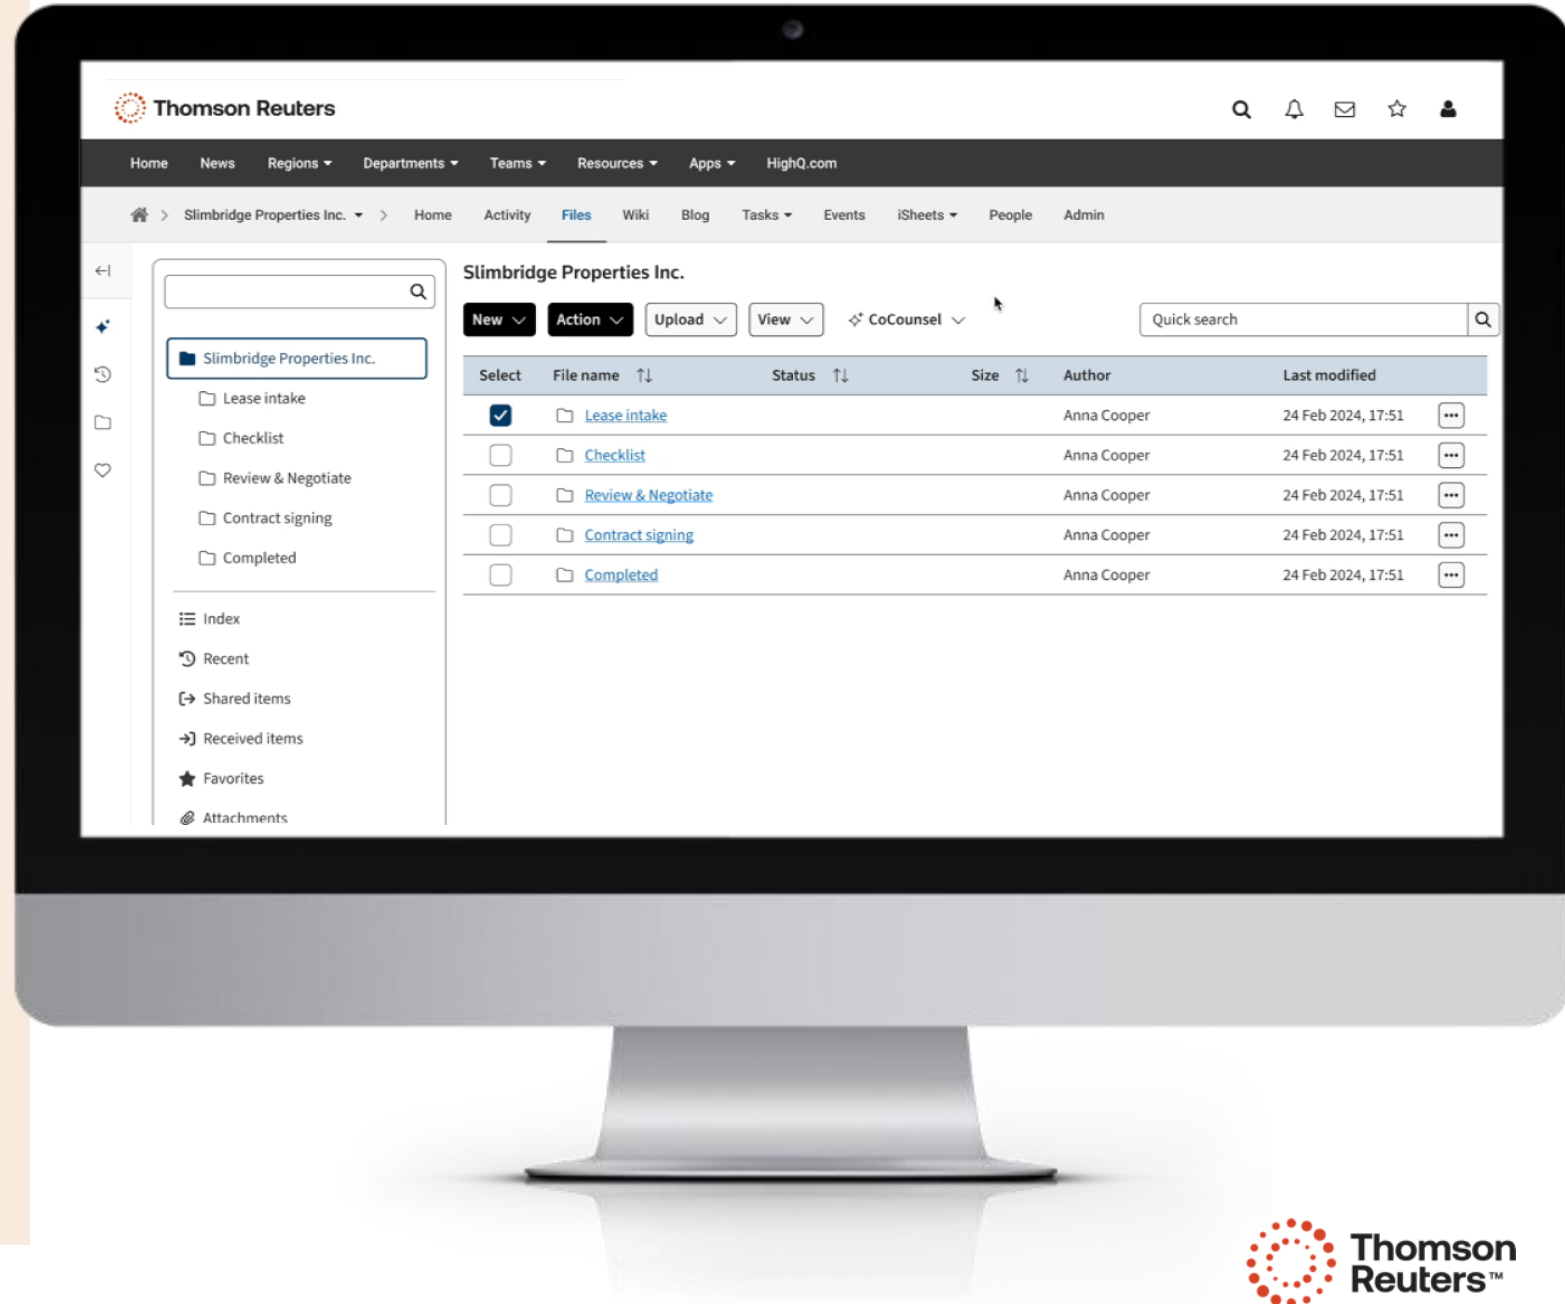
Thomson Reuters

Home News Regions Departments Teams Resources Apps HighQ.com

Slimbridge Properties Inc. > Home Activity Files Wiki Blog Tasks Events iSheets People Admin

Slimbridge Properties Inc.

Lease intake
Checklist
Review & Negotiate
Contract signing
Completed

Index
Recent
Shared items
Received items
Favorites
Attachments

Slimbridge Properties Inc.

New Action Upload View CoCounsel

Quick search

| Select | File name | Status | Size | Author | Last modified |
|---|---|---|---|---|---|
| ☑ | Lease intake | | | Anna Cooper | 24 Feb 2024, 17:51 |
| ☐ | Checklist | | | Anna Cooper | 24 Feb 2024, 17:51 |
| ☐ | Review & Negotiate | | | Anna Cooper | 24 Feb 2024, 17:51 |
| ☐ | Contract signing | | | Anna Cooper | 24 Feb 2024, 17:51 |
| ☐ | Completed | | | Anna Cooper | 24 Feb 2024, 17:51 |

Thomson Reuters™